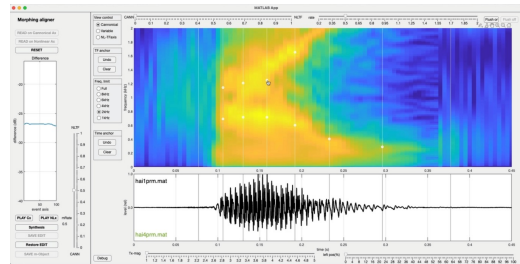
MATLAB App

Morphing aligner

READ as Canonical to

READ as Reference to

RESET

Difference

PLAY Ca

PLAY Re

Synthesis

SAVE EDIT

Restore EDIT

SAVE to Object

View control

Canonical

Variable

Nu. Phase

TF anchor

Undo

Clear

Freq. limit

Full

Debug

Time anchor

Undo

Clear

hai1prm.mat

hai4prm.mat

Frequency (kHz)

Time (s)

level (dB)

CANN

NCTF

Plot-it

Plot all